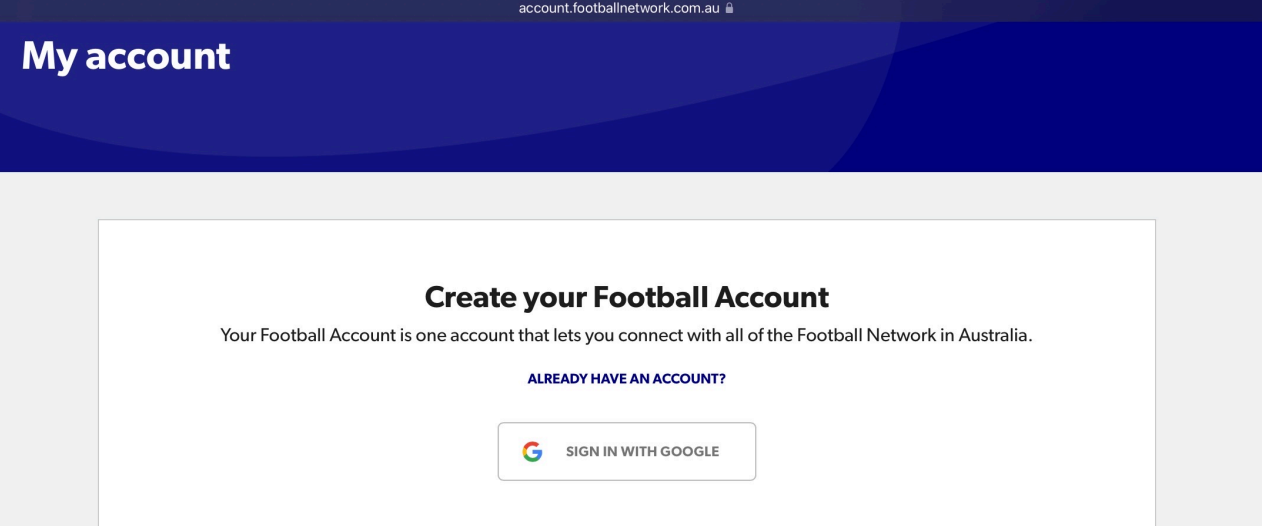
account.footballnetwork.com.au

My account

Create your Football Account

Your Football Account is one account that lets you connect with all of the Football Network in Australia.

ALREADY HAVE AN ACCOUNT?

SIGN IN WITH GOOGLE